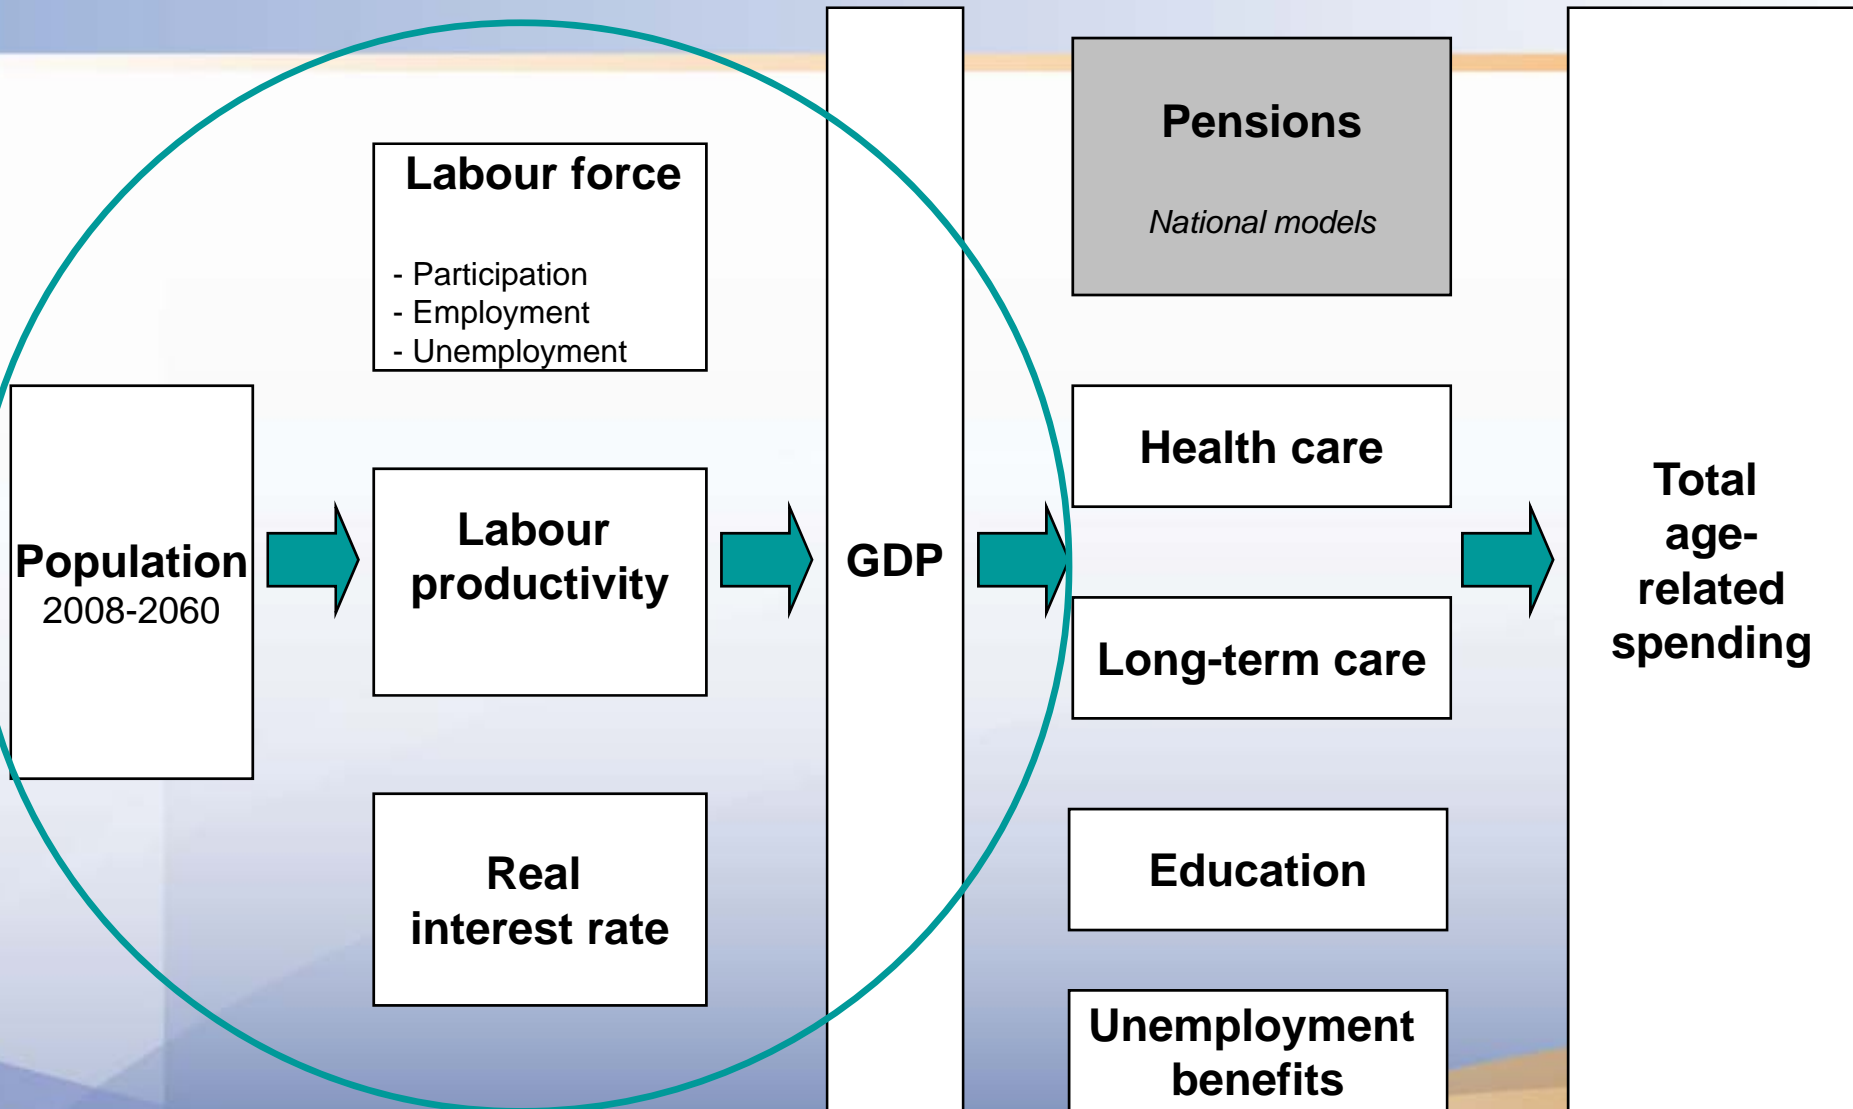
Population
2008-2060

Labour force

- Participation
- Employment
- Unemployment

Labour productivity

Real interest rate

GDP

Pensions

National models

Health care

Long-term care

Education

Unemployment benefits

Total age-related spending